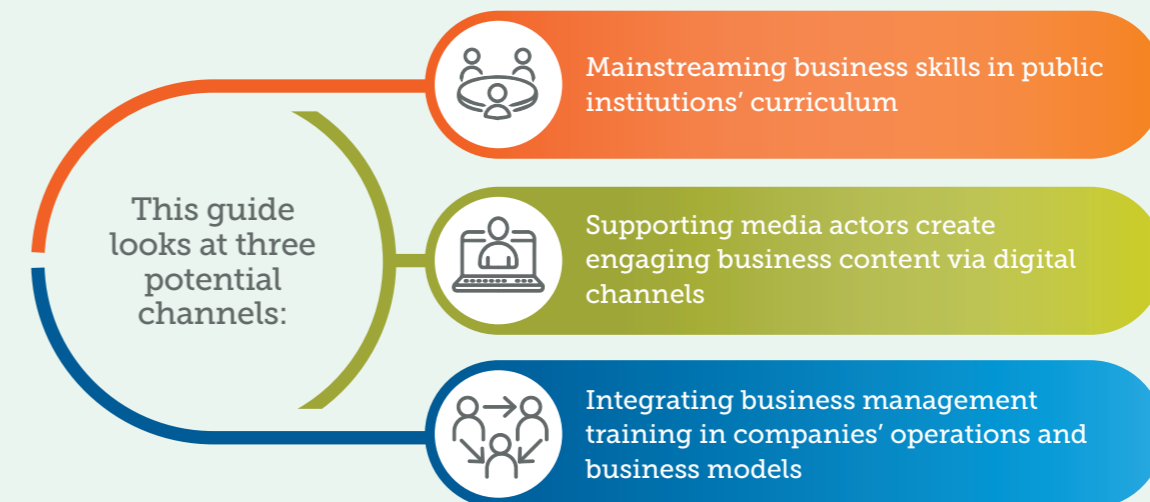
This guide looks at three potential channels:

Mainstreaming business skills in public institutions' curriculum

Supporting media actors create engaging business content via digital channels

Integrating business management training in companies' operations and business models